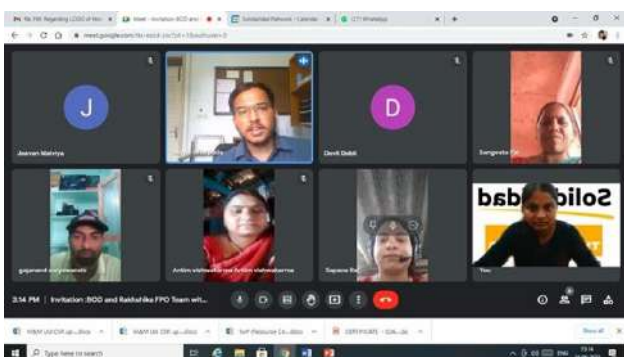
Meet - Invitation BOD and
Sundarbad Network - Calendar
(27) WhatsApp
meet.google.com

J
D
Jeevan Mainiya
Devli Dabli
Sangeeta
gajanand
Antim vishwakarma Antim vishwakarma
Sapana
You
Solid bad

3:14 PM | Invitation :BOD and Rakhshika FPO Team wit...

Type here to search
Show all